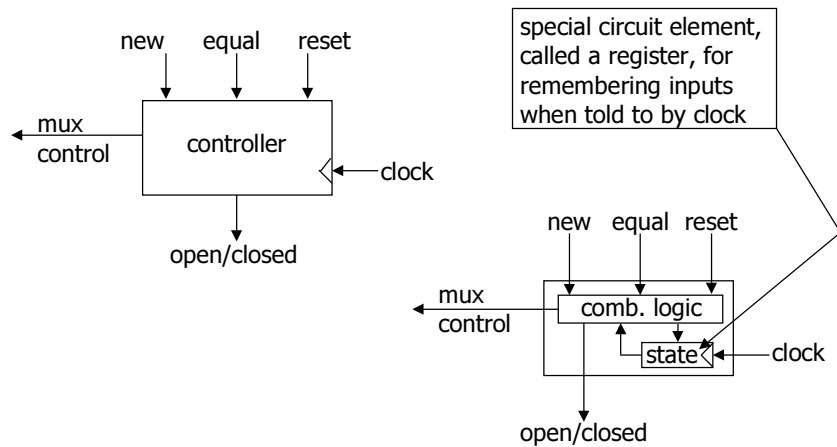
new equal reset

mux control

controller

clock

open/closed

special circuit element, called a register, for remembering inputs when told to by clock

new equal reset

mux control

comb. logic

state

clock

open/closed